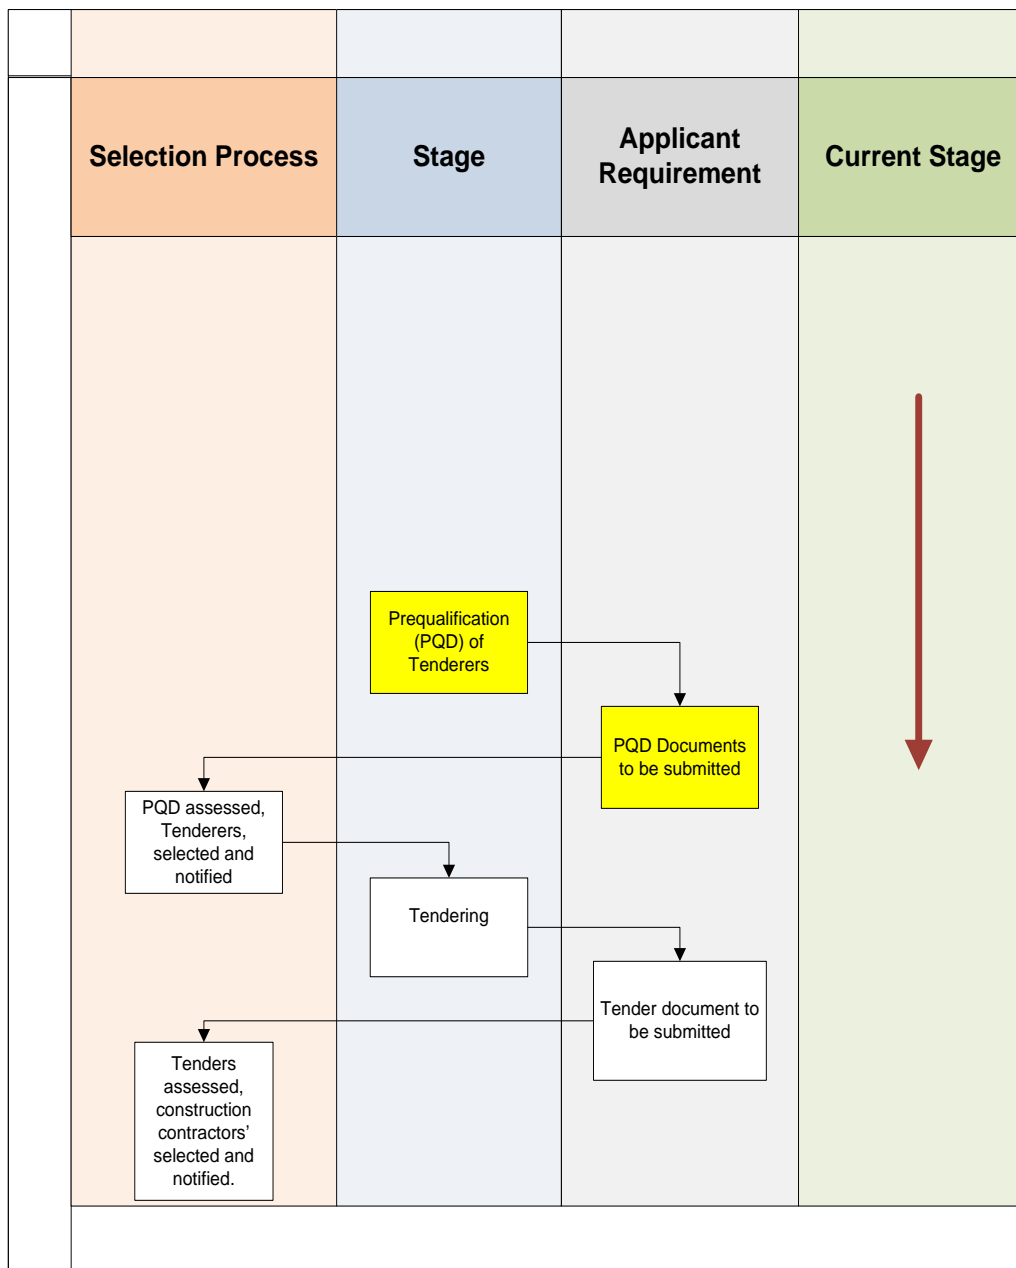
Selection Process

Stage

Applicant Requirement

Current Stage

Prequalification (PQD) of Tenderers

PQD Documents to be submitted

PQD assessed, Tenderers, selected and notified

Tendering

Tender document to be submitted

Tenders assessed, construction contractors' selected and notified.